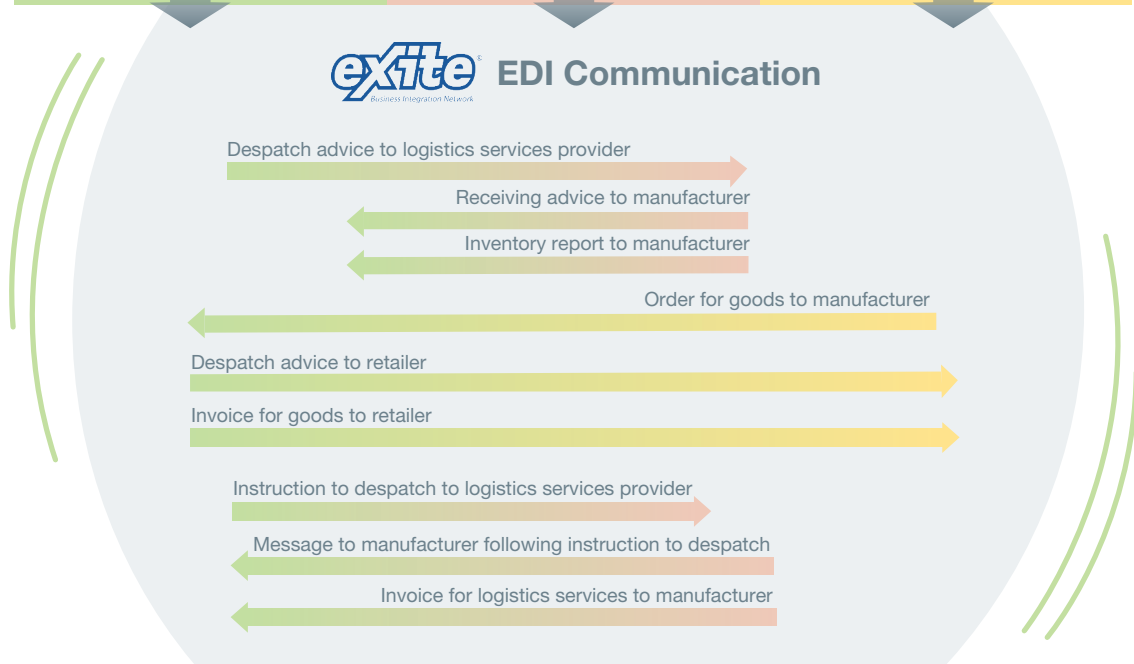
exite®
Business Integration Network

EDI Communication

Despatch advice to logistics services provider

Receiving advice to manufacturer

Inventory report to manufacturer

Order for goods to manufacturer

Despatch advice to retailer

Invoice for goods to retailer

Instruction to despatch to logistics services provider

Message to manufacturer following instruction to despatch

Invoice for logistics services to manufacturer